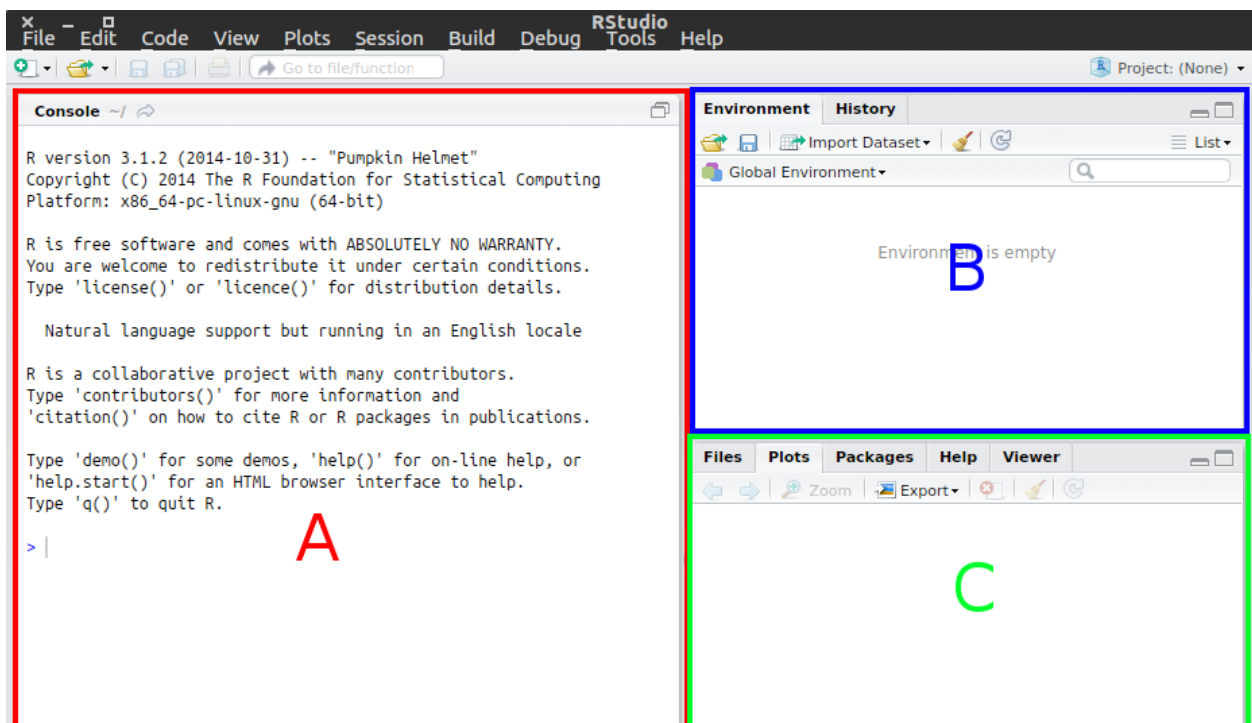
RStudio
File Edit Code View Plots Session Build Debug Tools Help
Go to file/function
Project: (None)

Console ~/

R version 3.1.2 (2014-10-31) -- "Pumpkin Helmet"
Copyright (C) 2014 The R Foundation for Statistical Computing
Platform: x86_64-pc-linux-gnu (64-bit)

R is free software and comes with ABSOLUTELY NO WARRANTY.
You are welcome to redistribute it under certain conditions.
Type 'license()' or 'licence()' for distribution details.

Natural language support but running in an English locale

R is a collaborative project with many contributors.
Type 'contributors()' for more information and
'citation()' on how to cite R or R packages in publications.

Type 'demo()' for some demos, 'help()' for on-line help, or
'help.start()' for an HTML browser interface to help.
Type 'q()' to quit R.

>

A

Environment History
Import Dataset
List
Global Environment
Environment is empty
B

Files Plots Packages Help Viewer
Zoom Export
C